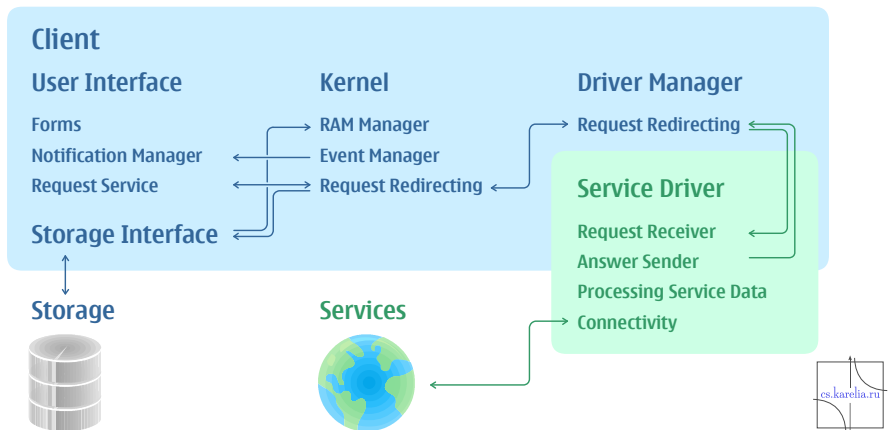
Client

User Interface

Forms
Notification Manager
Request Service

Storage Interface

Kernel

RAM Manager
Event Manager
Request Redirecting

Driver Manager

Request Redirecting

Service Driver

Request Receiver
Answer Sender
Processing Service Data
Connectivity

Storage

Services

cs.karelia.ru